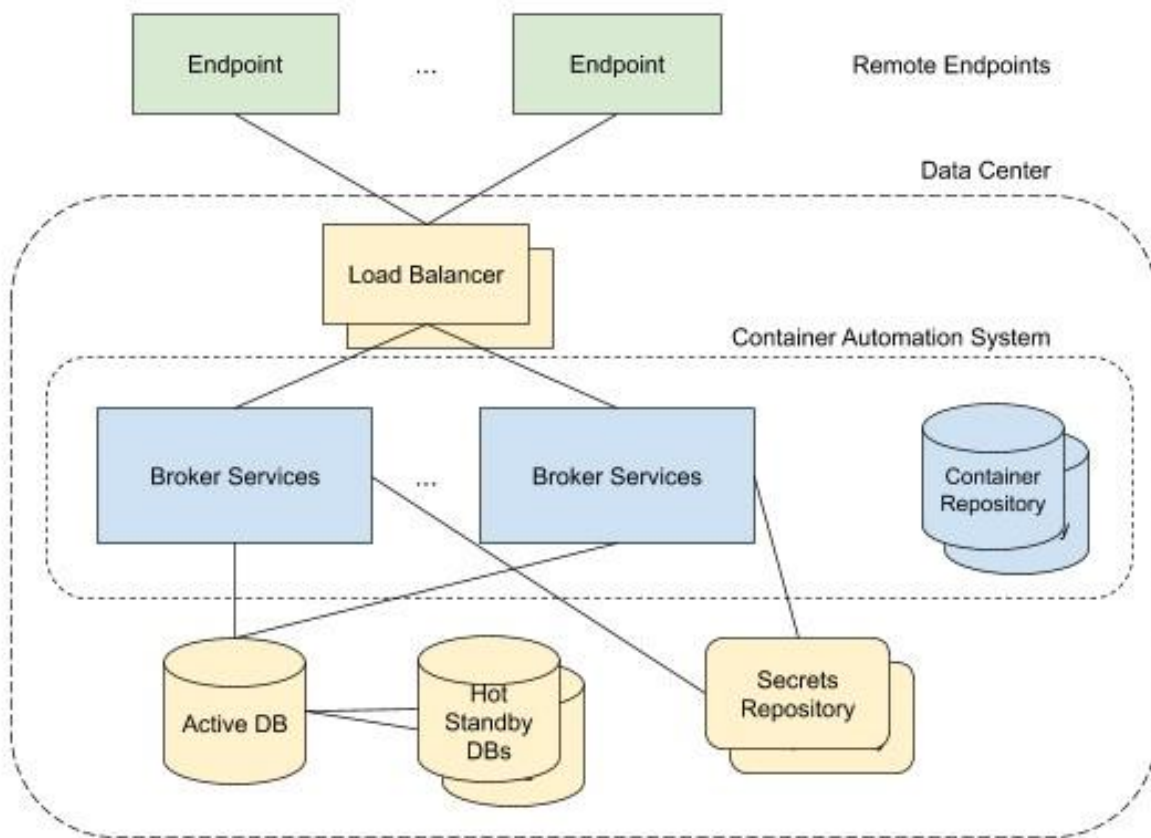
Endpoint

...

Endpoint

Remote Endpoints

Data Center

Load Balancer

Container Automation System

Broker Services

...

Broker Services

Container Repository

Active DB

Hot Standby DBs

Secrets Repository